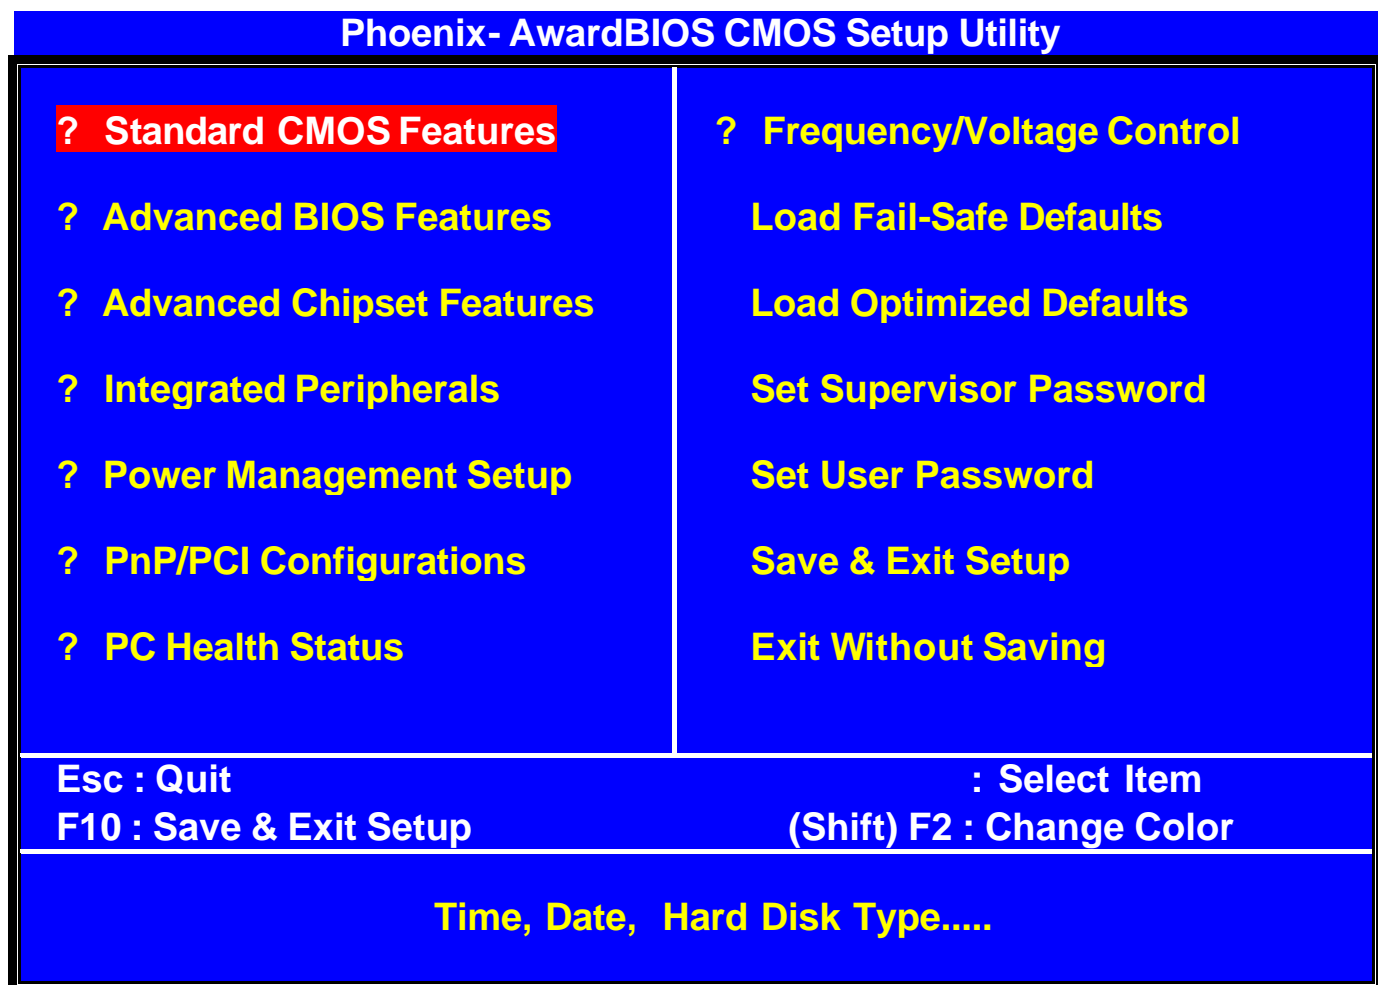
Phoenix- AwardBIOS CMOS Setup Utility

? Standard CMOS Features

? Advanced BIOS Features

? Advanced Chipset Features

? Integrated Peripherals

? Power Management Setup

? PnP/PCI Configurations

? PC Health Status

? Frequency/Voltage Control

Load Fail-Safe Defaults

Load Optimized Defaults

Set Supervisor Password

Set User Password

Save & Exit Setup

Exit Without Saving

Esc : Quit

: Select Item

F10 : Save & Exit Setup

(Shift) F2 : Change Color

Time, Date, Hard Disk Type.....